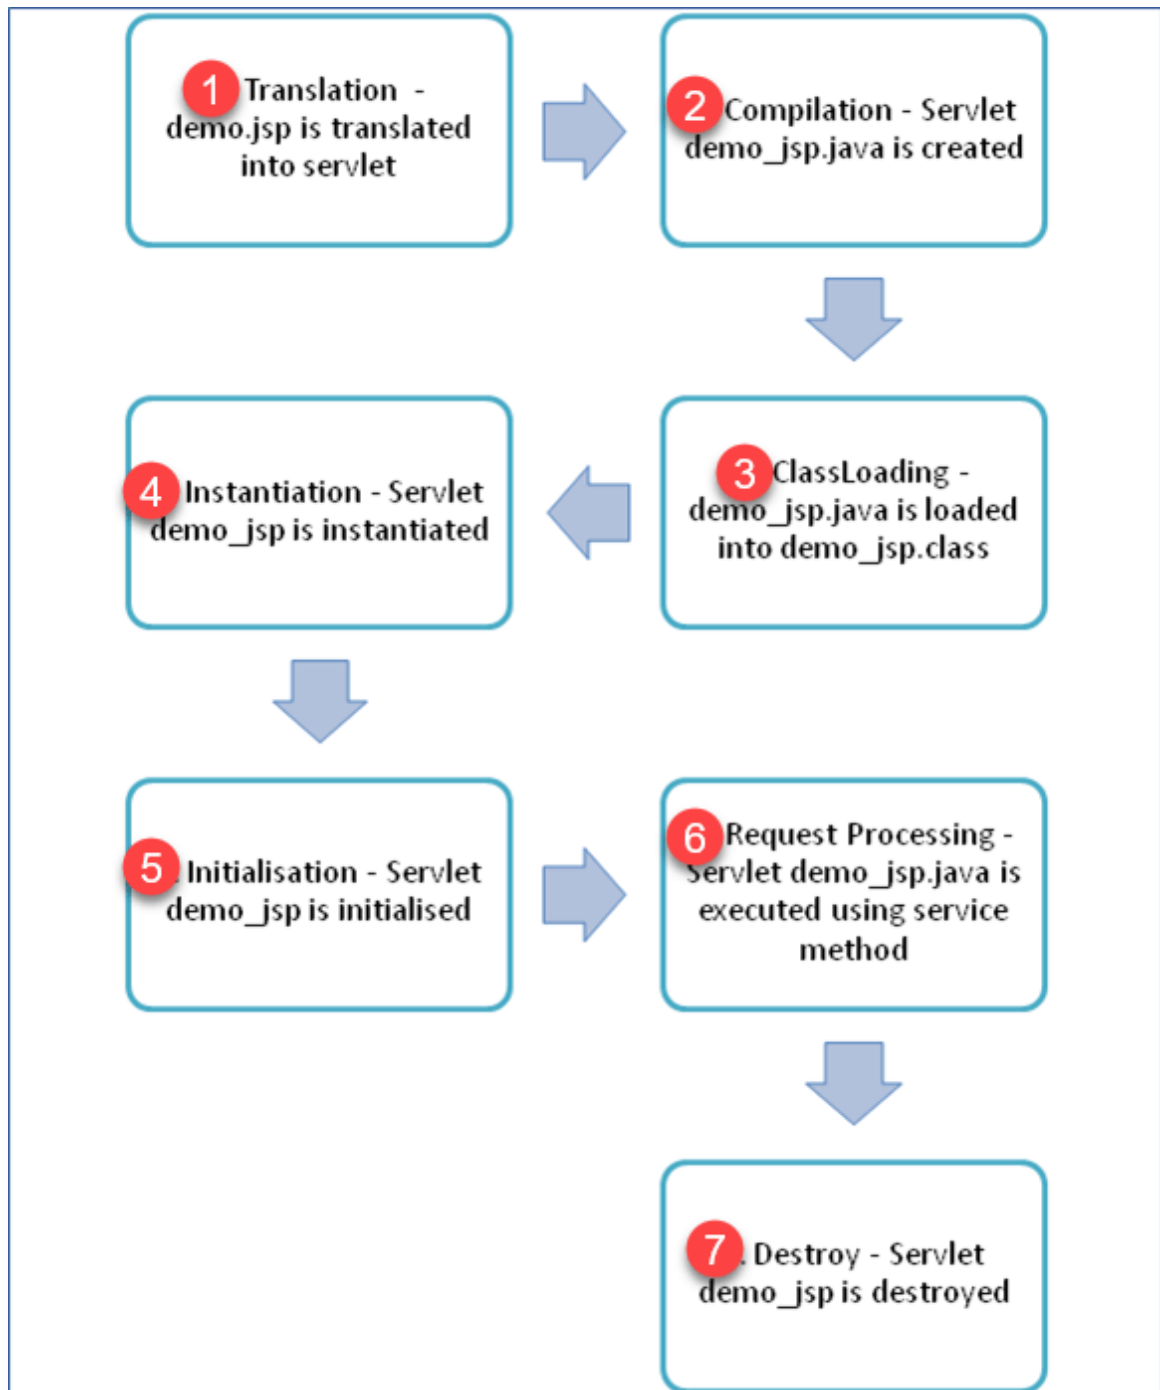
1 Translation - demo.jsp is translated into servlet

2 Compilation - Servlet demo_jsp.java is created

3 ClassLoading - demo_jsp.java is loaded into demo_jsp.class

4 Instantiation - Servlet demo_jsp is instantiated

5 Initialisation - Servlet demo_jsp is initialised

6 Request Processing - Servlet demo_jsp.java is executed using service method

7 Destroy - Servlet demo_jsp is destroyed